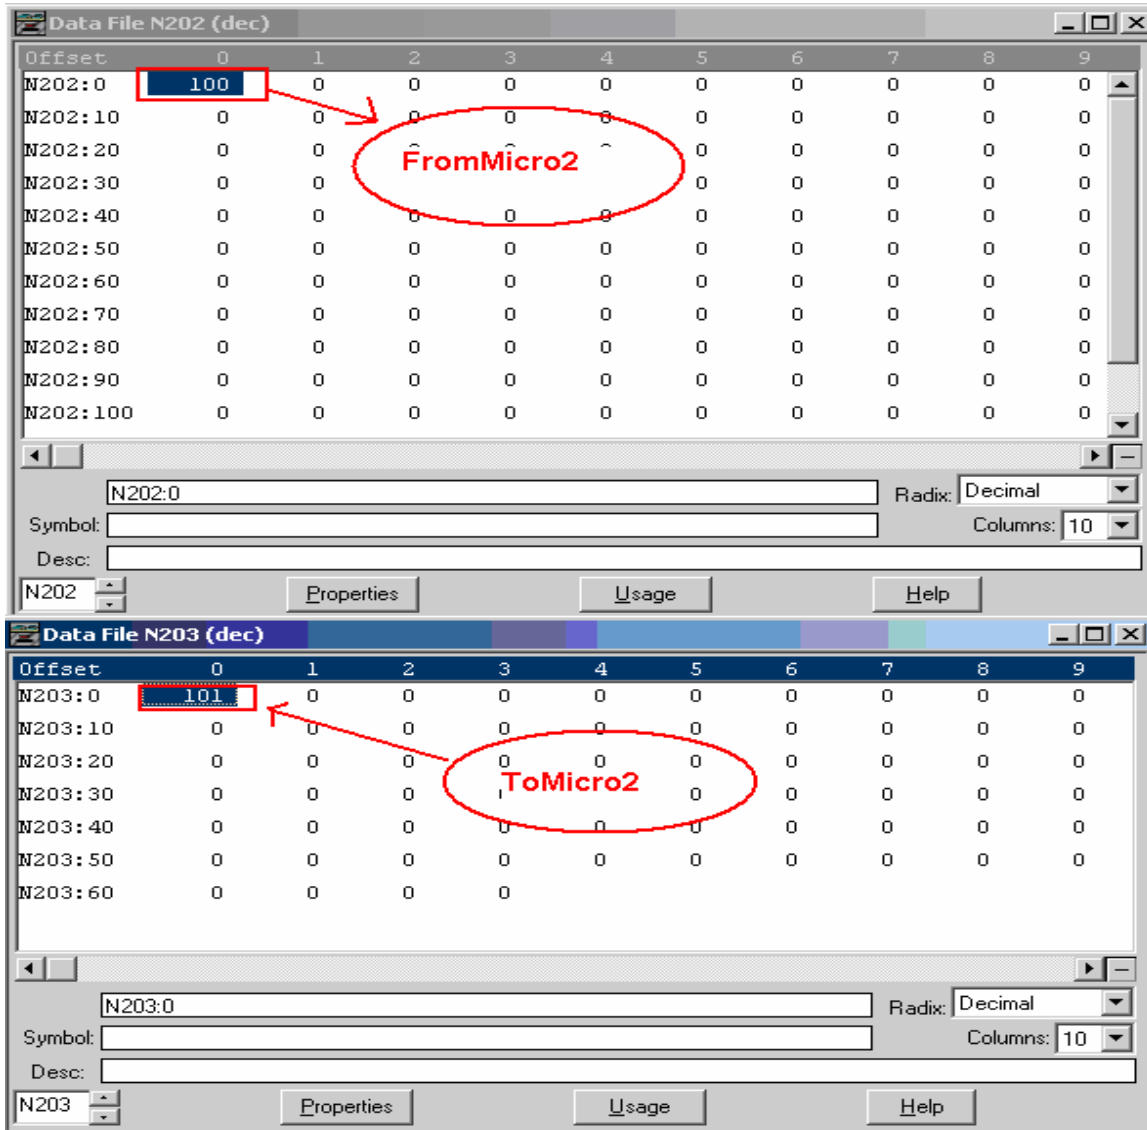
Data File N202 (dec)

| Offset | 0 | 1 | 2 | 3 | 4 | 5 | 6 | 7 | 8 | 9 |
|---|---|---|---|---|---|---|---|---|---|---|
| N202:0 | 100 | 0 | 0 | 0 | 0 | 0 | 0 | 0 | 0 | 0 |
| N202:10 | 0 | 0 | 0 | 0 | 0 | 0 | 0 | 0 | 0 | 0 |
| N202:20 | 0 | 0 | | | | 0 | 0 | 0 | 0 | 0 |
| N202:30 | 0 | 0 | | | | 0 | 0 | 0 | 0 | 0 |
| N202:40 | 0 | 0 | 0 | 0 | 0 | 0 | 0 | 0 | 0 | 0 |
| N202:50 | 0 | 0 | 0 | 0 | 0 | 0 | 0 | 0 | 0 | 0 |
| N202:60 | 0 | 0 | 0 | 0 | 0 | 0 | 0 | 0 | 0 | 0 |
| N202:70 | 0 | 0 | 0 | 0 | 0 | 0 | 0 | 0 | 0 | 0 |
| N202:80 | 0 | 0 | 0 | 0 | 0 | 0 | 0 | 0 | 0 | 0 |
| N202:90 | 0 | 0 | 0 | 0 | 0 | 0 | 0 | 0 | 0 | 0 |
| N202:100 | 0 | 0 | 0 | 0 | 0 | 0 | 0 | 0 | 0 | 0 |

FromMicro2

N202:0
Radix: Decimal
Symbol:
Columns: 10
Desc:
N202
Properties
Usage
Help

Data File N203 (dec)

| Offset | 0 | 1 | 2 | 3 | 4 | 5 | 6 | 7 | 8 | 9 |
|---|---|---|---|---|---|---|---|---|---|---|
| N203:0 | 101 | 0 | 0 | 0 | 0 | 0 | 0 | 0 | 0 | 0 |
| N203:10 | 0 | 0 | 0 | 0 | 0 | 0 | 0 | 0 | 0 | 0 |
| N203:20 | 0 | 0 | 0 | 0 | 0 | 0 | 0 | 0 | 0 | 0 |
| N203:30 | 0 | 0 | 0 | | | 0 | 0 | 0 | 0 | 0 |
| N203:40 | 0 | 0 | 0 | 0 | 0 | 0 | 0 | 0 | 0 | 0 |
| N203:50 | 0 | 0 | 0 | 0 | 0 | 0 | 0 | 0 | 0 | 0 |
| N203:60 | 0 | 0 | 0 | 0 | | | | | | |

ToMicro2

N203:0
Radix: Decimal
Symbol:
Columns: 10
Desc:
N203
Properties
Usage
Help